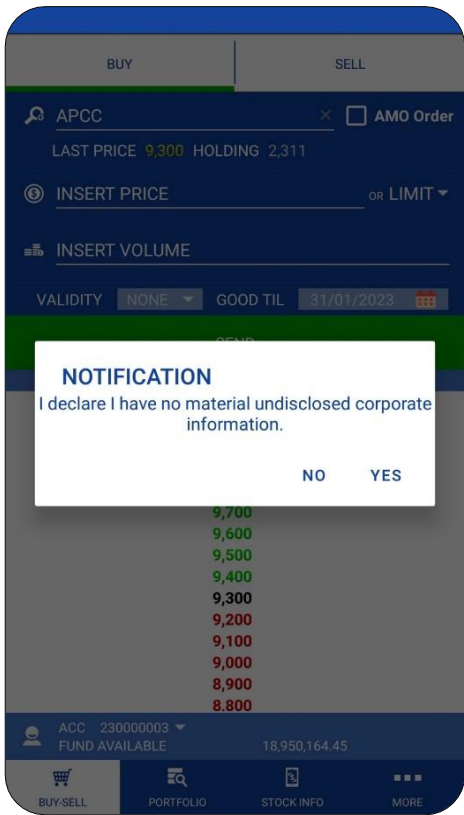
BUY

SELL

APCC

AMO Order

LAST PRICE 9,300 HOLDING 2,311

INSERT PRICE

OR LIMIT

INSERT VOLUME

VALIDITY NONE GOOD TIL 31/01/2023

SEND

NOTIFICATION

I declare I have no material undisclosed corporate information.

NO YES

9,700
9,600
9,500
9,400
9,300
9,200
9,100
9,000
8,900
8,800

ACC 230000003
FUND AVAILABLE 18,950,164.45

BUY-SELL
PORTFOLIO
STOCK INFO
MORE